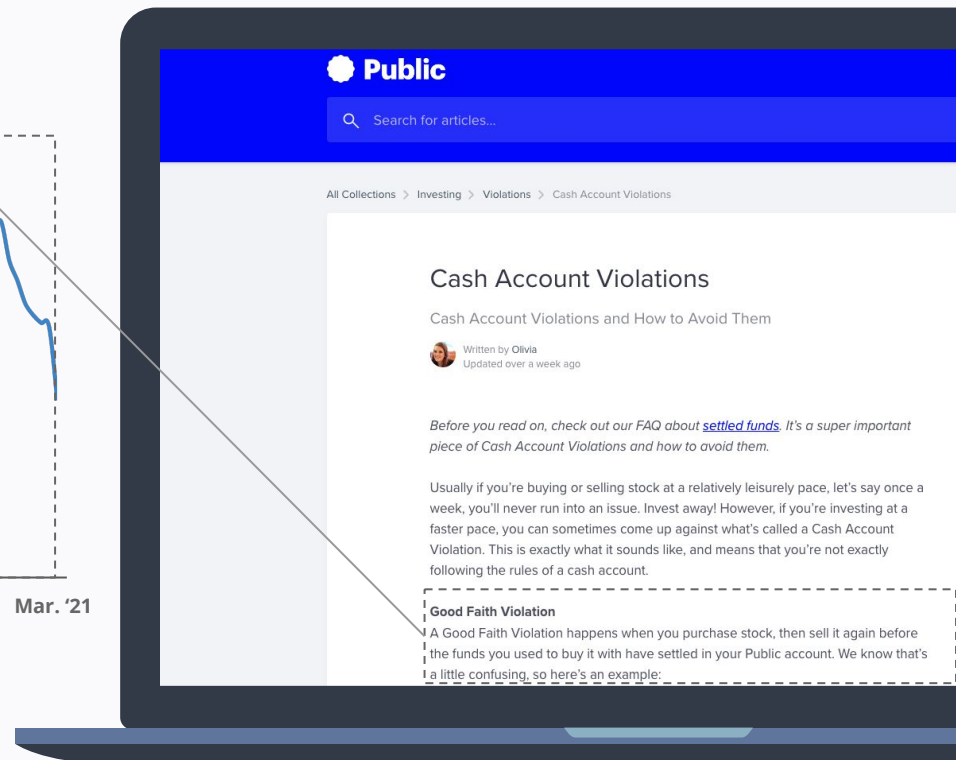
Mar. '21

Public

Search for articles...

All Collections > Investing > Violations > Cash Account Violations

Cash Account Violations

Cash Account Violations and How to Avoid Them

Written by Olivia
Updated over a week ago

Before you read on, check out our FAQ about settled funds. It's a super important piece of Cash Account Violations and how to avoid them.

Usually if you're buying or selling stock at a relatively leisurely pace, let's say once a week, you'll never run into an issue. Invest away! However, if you're investing at a faster pace, you can sometimes come up against what's called a Cash Account Violation. This is exactly what it sounds like, and means that you're not exactly following the rules of a cash account.

Good Faith Violation
A Good Faith Violation happens when you purchase stock, then sell it again before the funds you used to buy it with have settled in your Public account. We know that's a little confusing, so here's an example: